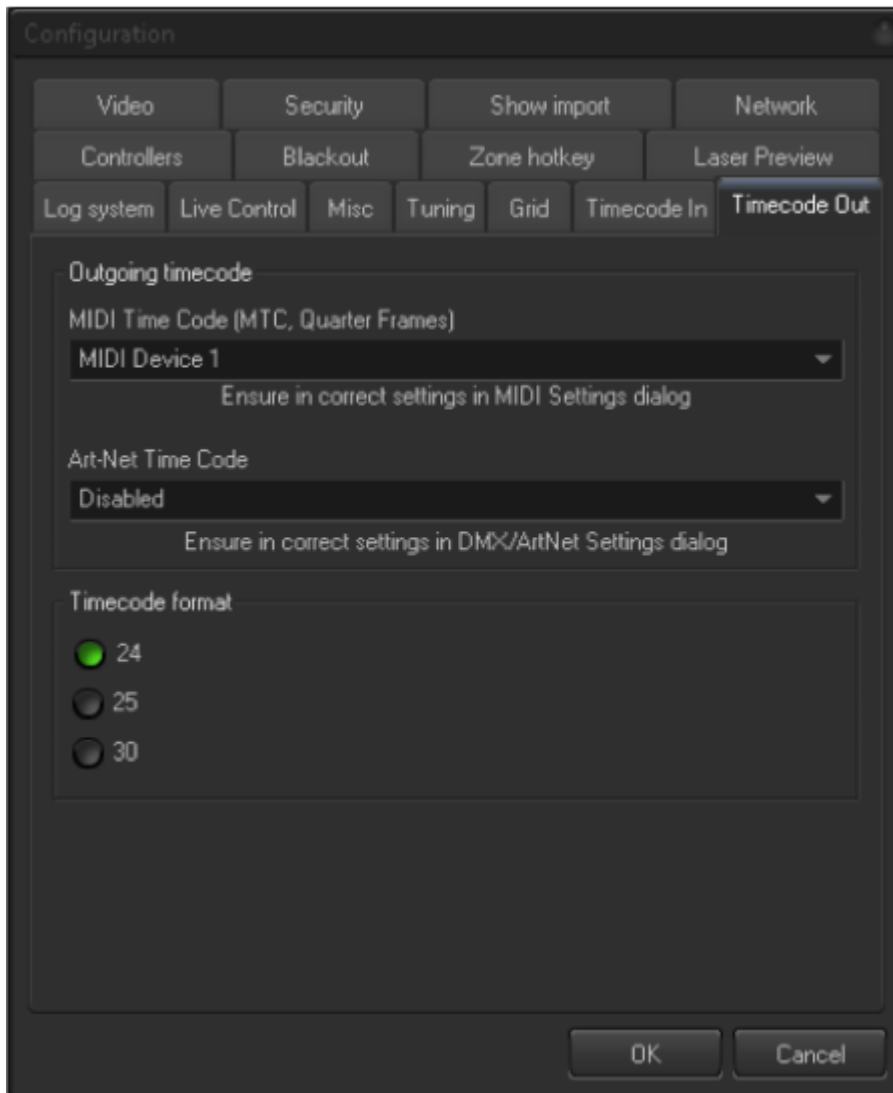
Configuration

Video
Security
Show import
Network
Controllers
Blackout
Zone hotkey
Laser Preview
Log system
Live Control
Misc
Tuning
Grid
Timecode In
Timecode Out

Outgoing timecode

MIDI Time Code (MTC, Quarter Frames)

MIDI Device 1

Ensure in correct settings in MIDI Settings dialog

Art-Net Time Code

Disabled

Ensure in correct settings in DMX/ArtNet Settings dialog

Timecode format

24

25

30

OK
Cancel